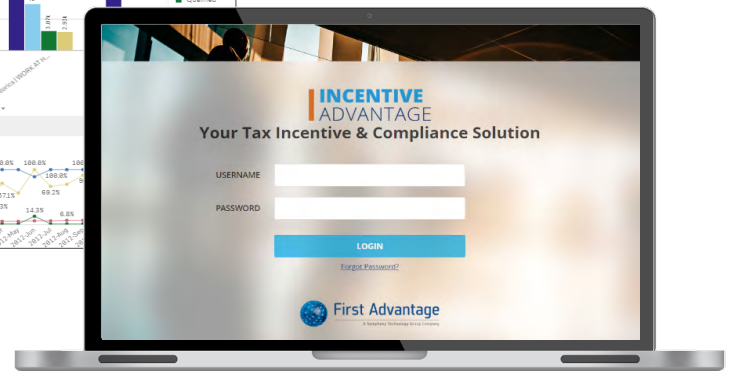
INCENTIVE ADVANTAGE

Your Tax Incentive & Compliance Solution

USERNAME

PASSWORD

LOGIN

Forgot Password?

First Advantage

A Symphony Technology Group Company

100.0%
100.0%
100.0%
69.2%
14.3%
6.8%
2012-May
2012-Jun
2012-Jul
2012-Aug
2012-Sep
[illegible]